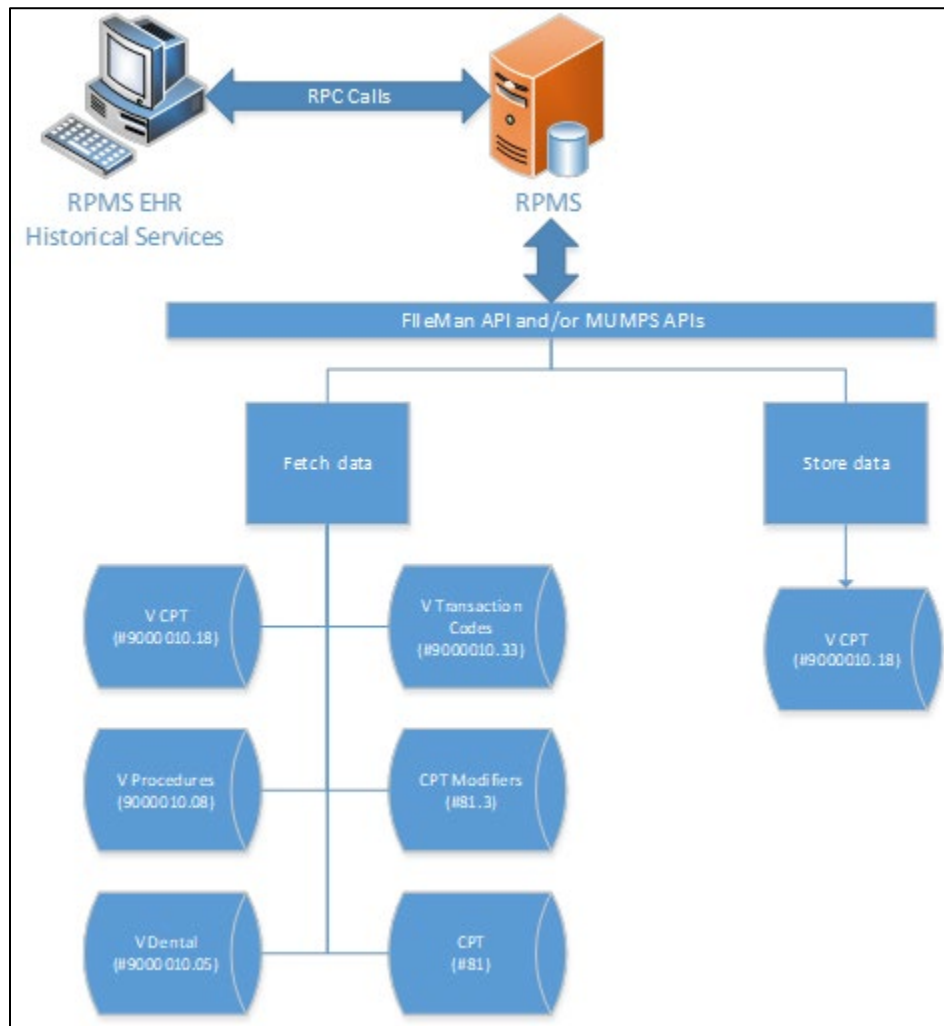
RPC Calls

RPMS EHR
Historical Services

RPMS

FileMan API and/or MUMPS APIs

Fetch data

Store data

V CPT
(#9000010.18)

V Transaction
Codes
(#9000010.33)

V CPT
(#9000010.18)

V Procedures
(9000010.08)

CPT Modifiers
(#81.3)

V Dental
(#9000010.05)

CPT
(#81)